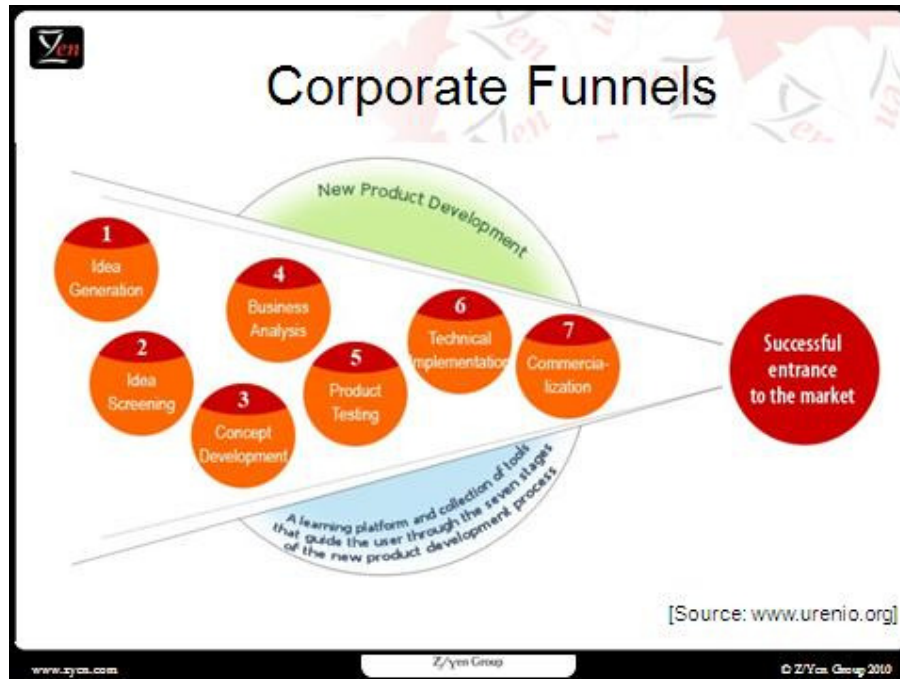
Z/yen

Corporate Funnels

New Product Development

1
Idea Generation

2
Idea Screening

3
Concept Development

4
Business Analysis

5
Product Testing

6
Technical Implementation

7
Commercialization

Successful entrance to the market

A learning platform and collection of tools that guide the user through the seven stages of the new product development process

[Source: www.urenio.org]

www.zyen.com

Z/yen Group

© Z/Yen Group 2010